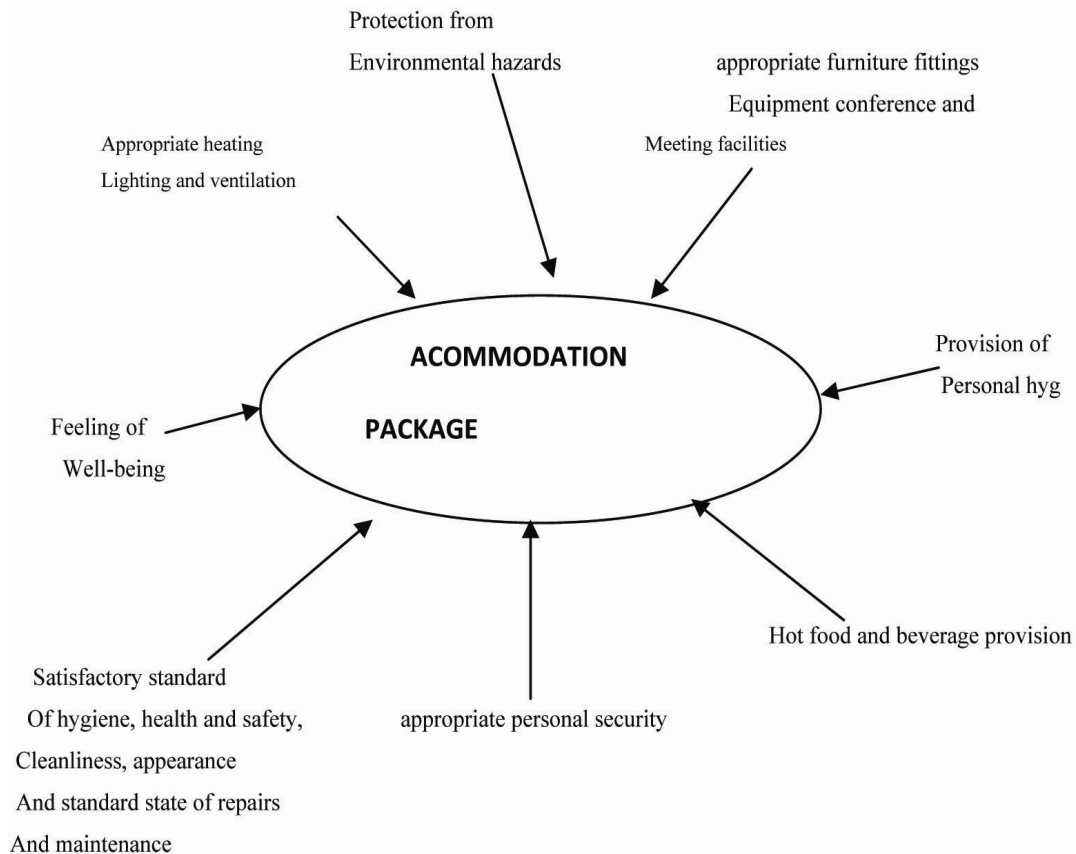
Protection from
Environmental hazards

appropriate furniture fittings
Equipment conference and
Meeting facilities

Appropriate heating
Lighting and ventilation

ACOMMODATION
PACKAGE

Provision of
Personal hyg

Feeling of
Well-being

Hot food and beverage provision

Satisfactory standard
Of hygiene, health and safety,
Cleanliness, appearance
And standard state of repairs
And maintenance

appropriate personal security